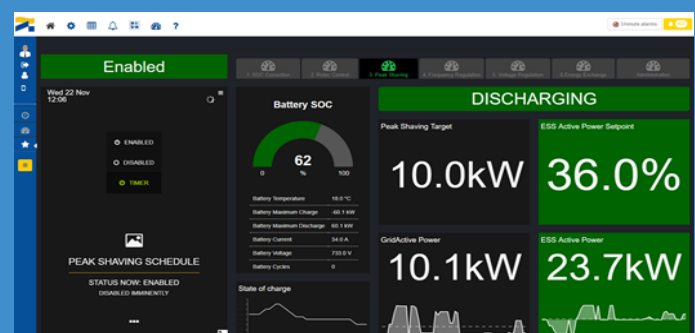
Unmute alarms

Enabled

1. SOC Controller 2. Ramp Control 3. Peak Shaving 4. Frequency Regulation 5. Voltage Regulation 6. Energy Discharge Administration

Wed 22 Nov
12:06

ENABLED
DISABLED
TIMER

PEAK SHAVING SCHEDULE

STATUS NOW: ENABLED
DISABLED IMMINENTLY

Battery SOC

62
0 % 100

| | |
|---|---|
| Battery Temperature | 18.0 °C |
| Battery Maximum Charge | -60.1 kW |
| Battery Maximum Discharge | 60.1 kW |
| Battery Current | 34.0 A |
| Battery Voltage | 733.0 V |
| Battery Cycles | 0 |

State of charge

DISCHARGING

Peak Shaving Target
10.0kW

ESS Active Power Setpoint
36.0%

GridActive Power
10.1kW

ESS Active Power
23.7kW